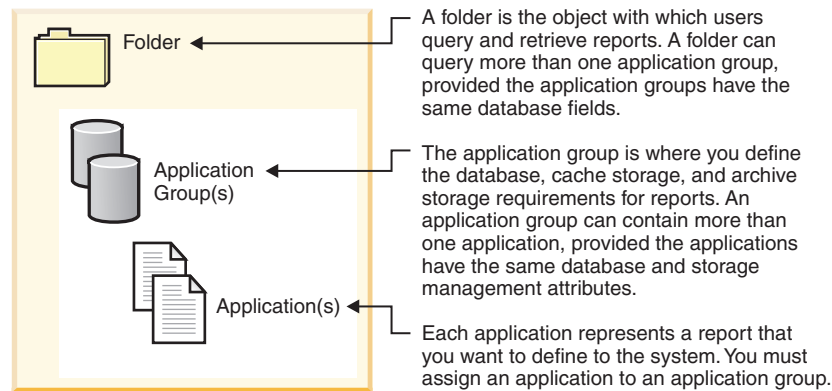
Folder

Application Group(s)

Application(s)

A folder is the object with which users query and retrieve reports. A folder can query more than one application group, provided the application groups have the same database fields.

The application group is where you define the database, cache storage, and archive storage requirements for reports. An application group can contain more than one application, provided the applications have the same database and storage management attributes.

Each application represents a report that you want to define to the system. You must assign an application to an application group.